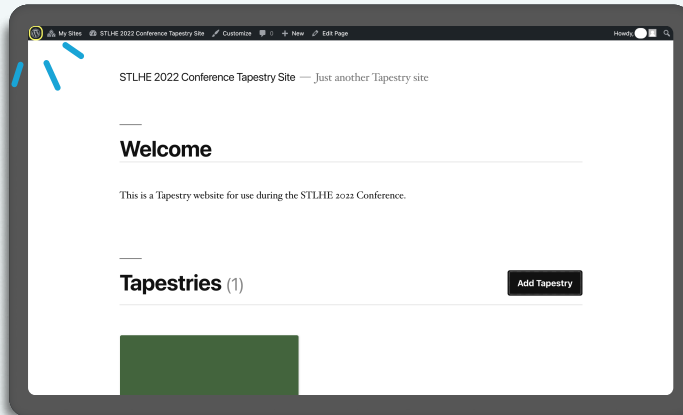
My Sites STLHE 2022 Conference Tapestry Site Customize 0 + New Edit Page Howdy,

STLHE 2022 Conference Tapestry Site — Just another Tapestry site

Welcome

This is a Tapestry website for use during the STLHE 2022 Conference.

Tapestries (1)

Add Tapestry